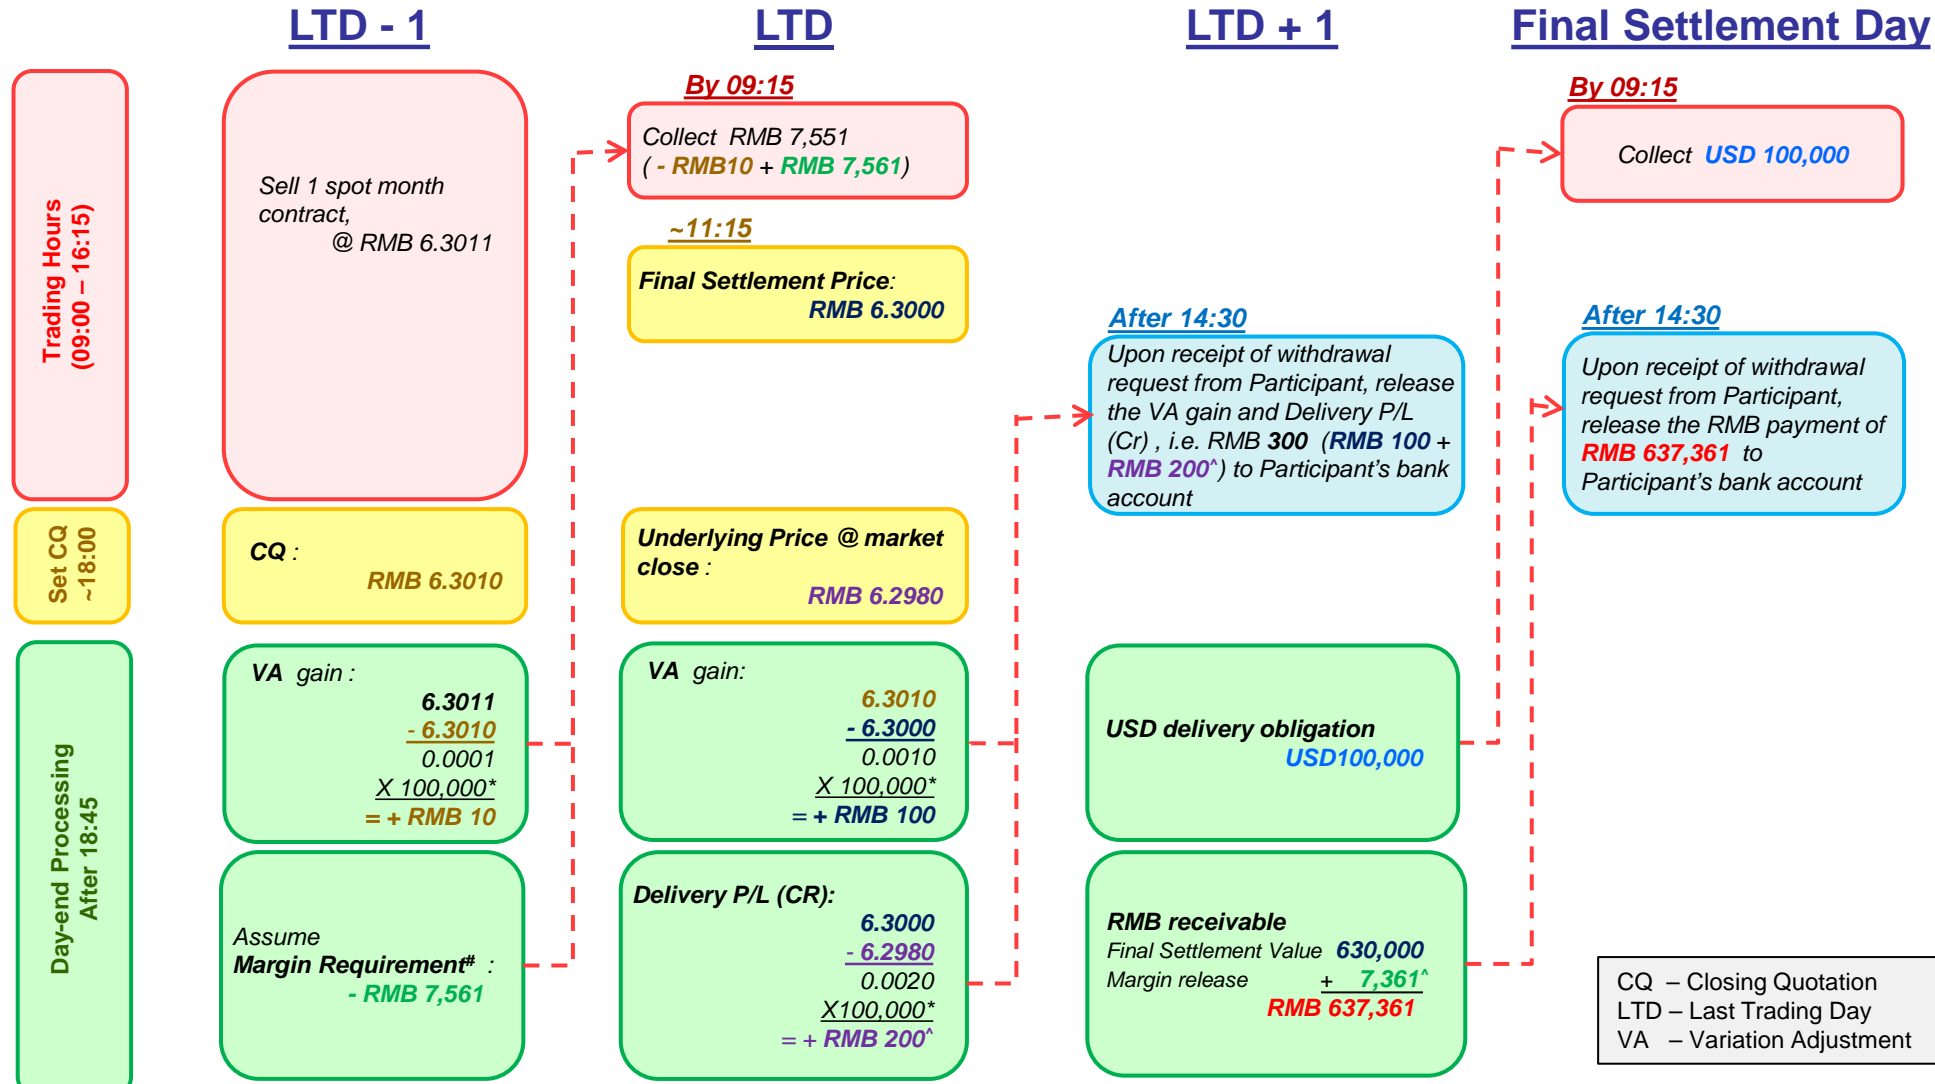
LTD - 1

LTD

LTD + 1

Final Settlement Day

Trading Hours (09:00 – 16:15)

Sell 1 spot month contract, @ RMB 6.3011

Set CQ ~18:00

CQ : RMB 6.3010

Day-end Processing After 18:45

VA gain : 6.3011 - 6.3010 0.0001 X 100,000* = + RMB 10

Assume Margin Requirement# : - RMB 7,561

By 09:15

Collect RMB 7,551 ( - RMB10 + RMB 7,561)

~11:15

Final Settlement Price: RMB 6.3000

Underlying Price @ market close : RMB 6.2980

VA gain: 6.3010 - 6.3000 0.0010 X 100,000* = + RMB 100

Delivery P/L (CR): 6.3000 - 6.2980 0.0020 X100,000* = + RMB 200^

After 14:30

Upon receipt of withdrawal request from Participant, release the VA gain and Delivery P/L (Cr) , i.e. RMB 300 (RMB 100 + RMB 200^) to Participant's bank account

USD delivery obligation USD100,000

RMB receivable

Final Settlement Value 630,000

Margin release + 7,361^

RMB 637,361

By 09:15

Collect USD 100,000

After 14:30

Upon receipt of withdrawal request from Participant, release the RMB payment of RMB 637,361 to Participant's bank account

CQ – Closing Quotation
LTD – Last Trading Day
VA – Variation Adjustment